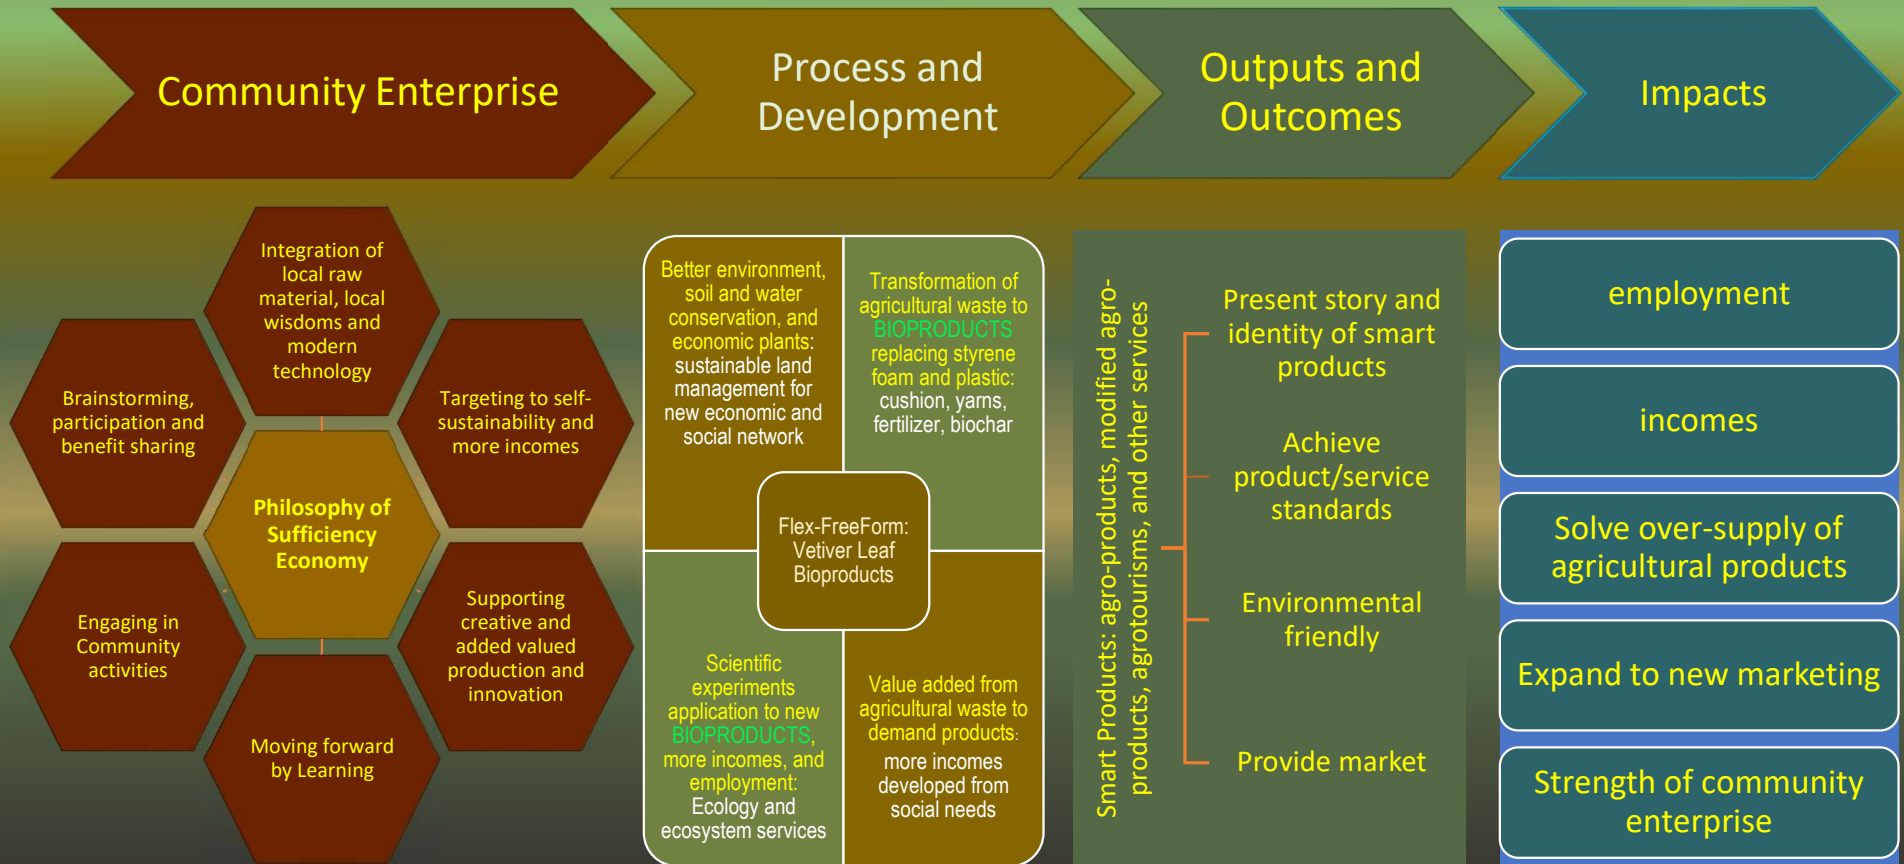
Community Enterprise

Process and Development

Outputs and Outcomes

Impacts

Integration of local raw material, local wisdoms and modern technology

Brainstorming, participation and benefit sharing

Targeting to self-sustainability and more incomes

Philosophy of Sufficiency Economy

Engaging in Community activities

Supporting creative and added valued production and innovation

Moving forward by Learning

Better environment, soil and water conservation, and economic plants: sustainable land management for new economic and social network

Transformation of agricultural waste to BIOPRODUCTS replacing styrene foam and plastic: cushion, yarns, fertilizer, biochar

Flex-FreeForm: Vetiver Leaf Bioproducts

Scientific experiments application to new BIOPRODUCTS, more incomes, and employment: Ecology and ecosystem services

Value added from agricultural waste to demand products: more incomes developed from social needs

Smart Products: agro-products, modified agro-products, agrotourisms, and other services

Present story and identity of smart products

Achieve product/service standards

Environmental friendly

Provide market

employment

incomes

Solve over-supply of agricultural products

Expand to new marketing

Strength of community enterprise